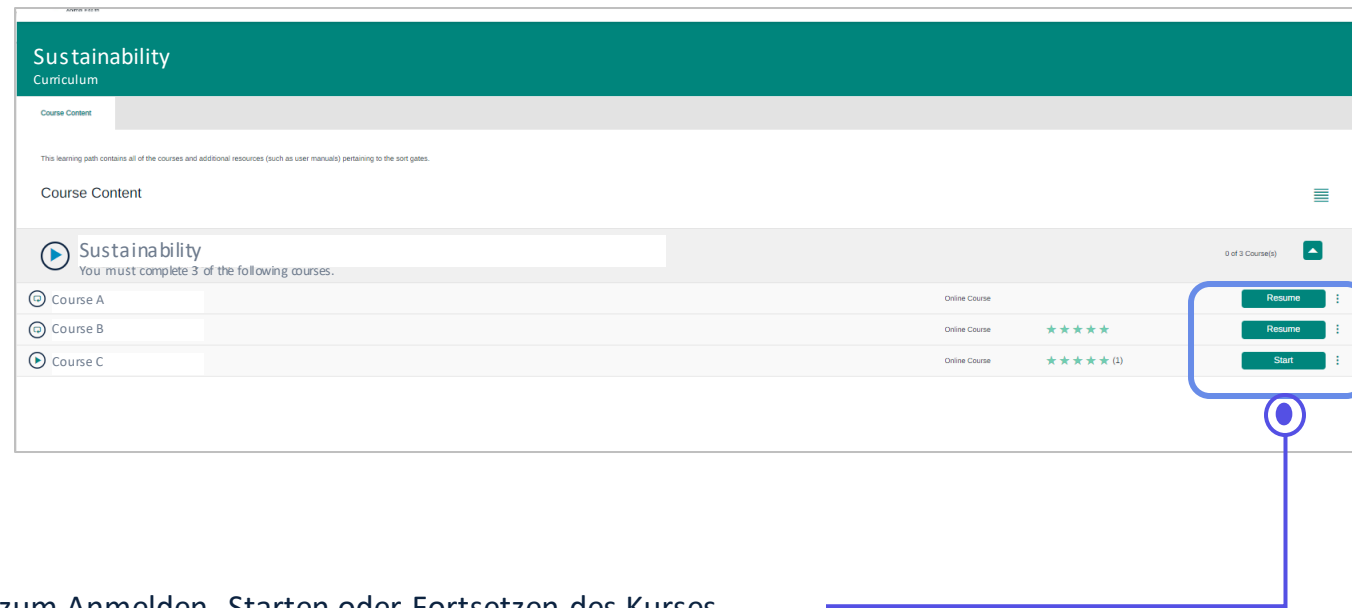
Sustainability
Curriculum

Course Content

This learning path contains all of the courses and additional resources (such as user manuals) pertaining to the sort gates.

Course Content

Sustainability
You must complete 3 of the following courses.

0 of 3 Course(s)

| | | | |
|---|---|---|---|
| Course A | Online Course | | Resume |
| Course B | Online Course | ★★★★★ | Resume |
| Course C | Online Course | ★★★★★ (1) | Start |

zum Anmelden, Starten oder Fortsetzen des Kurses